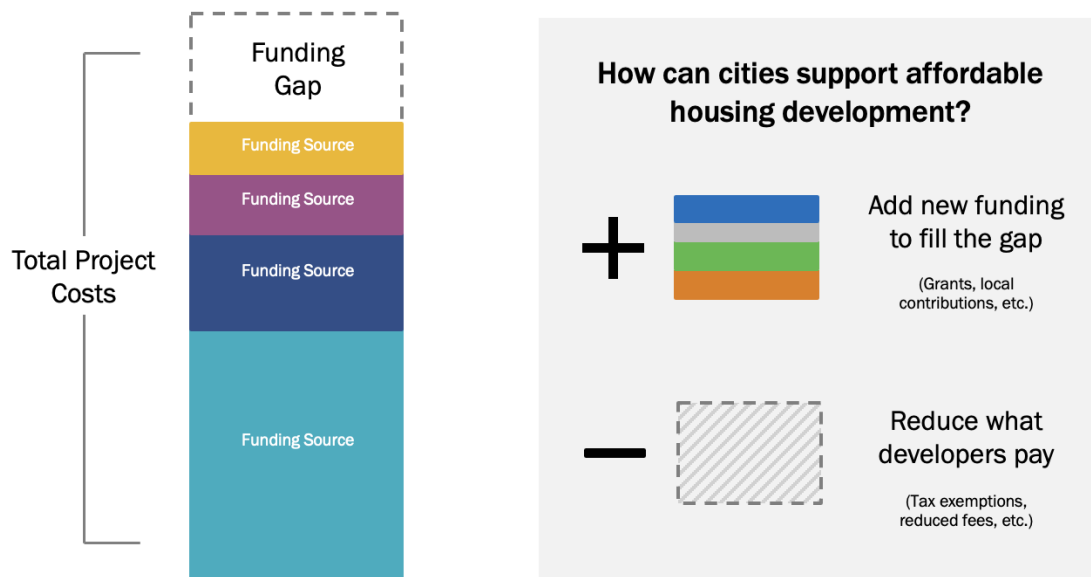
Total Project Costs

Funding Gap

Funding Source

Funding Source

Funding Source

Funding Source

How can cities support affordable housing development?

+

Add new funding to fill the gap

(Grants, local contributions, etc.)

—

Reduce what developers pay

(Tax exemptions, reduced fees, etc.)